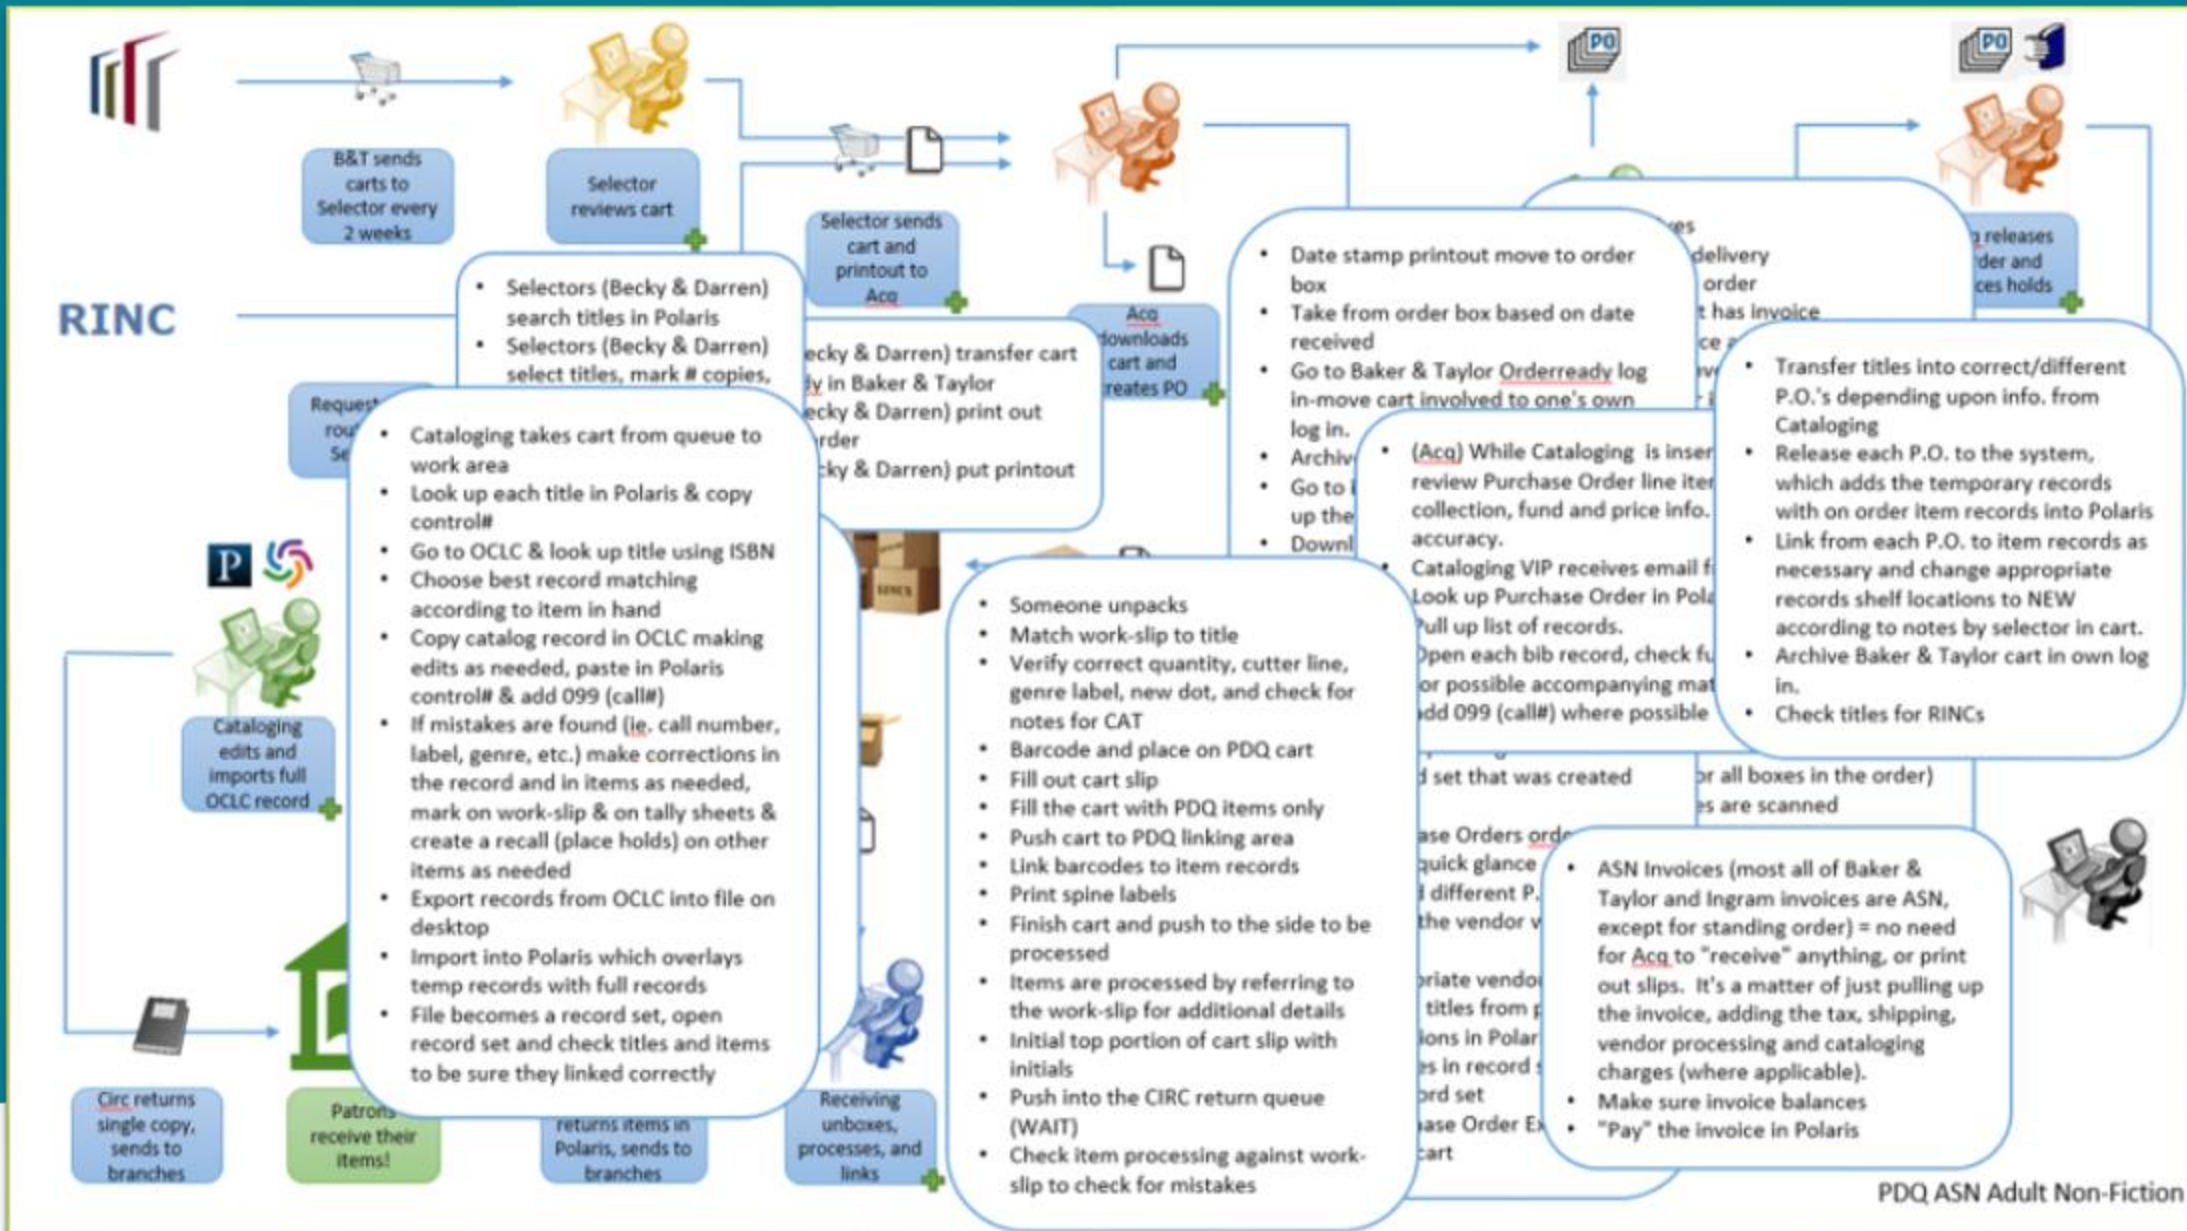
B&T sends carts to Selector every 2 weeks

Selector reviews cart

Selector sends cart and printout to Acq

Acq downloads cart and creates PO

PO

PO

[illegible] releases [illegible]der and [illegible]ces holds

RINC

Request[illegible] rou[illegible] Se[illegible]

- Selectors (Becky & Darren) search titles in Polaris
- Selectors (Becky & Darren) select titles, mark # copies,

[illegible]ecky & Darren) transfer cart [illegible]y in Baker & Taylor
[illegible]ecky & Darren) print out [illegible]rder
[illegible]cky & Darren) put printout

- Cataloging takes cart from queue to work area
- Look up each title in Polaris & copy control#
- Go to OCLC & look up title using ISBN
- Choose best record matching according to item in hand
- Copy catalog record in OCLC making edits as needed, paste in Polaris control# & add 099 (call#)
- If mistakes are found (ie. call number, label, genre, etc.) make corrections in the record and in items as needed, mark on work-slip & on tally sheets & create a recall (place holds) on other items as needed
- Export records from OCLC into file on desktop
- Import into Polaris which overlays temp records with full records
- File becomes a record set, open record set and check titles and items to be sure they linked correctly

Cataloging edits and imports full OCLC record

Circ returns single copy, sends to branches

Patron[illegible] receive their items!

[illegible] returns items in Polaris, sends to branches

Receiving unboxes, processes, and links

- Date stamp printout move to order box
- Take from order box based on date received
- Go to Baker & Taylor Orderready log in-move cart involved to one's own log in.
- Archiv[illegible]
- Go to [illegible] up the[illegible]
- Downl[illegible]

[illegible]ves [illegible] delivery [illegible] order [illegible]t has invoice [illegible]ce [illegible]

- (Acq) While Cataloging is inser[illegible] review Purchase Order line ite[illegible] collection, fund and price info. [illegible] accuracy.
- Cataloging VIP receives email f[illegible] Look up Purchase Order in Pola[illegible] Pull up list of records. Open each bib record, check fu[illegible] or possible accompanying mat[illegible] add 099 (call#) where possible

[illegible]d set that was created
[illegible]or all boxes in the order)
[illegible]s are scanned
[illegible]ase Orders ord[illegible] quick glance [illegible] different P.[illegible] the vendor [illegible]
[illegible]riate vendo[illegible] titles from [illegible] ions in Polar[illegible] es in record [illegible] ord set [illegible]ase Order E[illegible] cart

- Transfer titles into correct/different P.O.'s depending upon info. from Cataloging
- Release each P.O. to the system, which adds the temporary records with on order item records into Polaris
- Link from each P.O. to item records as necessary and change appropriate records shelf locations to NEW according to notes by selector in cart.
- Archive Baker & Taylor cart in own log in.
- Check titles for RINCs

- Someone unpacks
- Match work-slip to title
- Verify correct quantity, cutter line, genre label, new dot, and check for notes for CAT
- Barcode and place on PDQ cart
- Fill out cart slip
- Fill the cart with PDQ items only
- Push cart to PDQ linking area
- Link barcodes to item records
- Print spine labels
- Finish cart and push to the side to be processed
- Items are processed by referring to the work-slip for additional details
- Initial top portion of cart slip with initials
- Push into the CIRC return queue (WAIT)
- Check item processing against work-slip to check for mistakes

- ASN Invoices (most all of Baker & Taylor and Ingram invoices are ASN, except for standing order) = no need for Acq to "receive" anything, or print out slips. It's a matter of just pulling up the invoice, adding the tax, shipping, vendor processing and cataloging charges (where applicable).
- Make sure invoice balances
- "Pay" the invoice in Polaris

PDQ ASN Adult Non-Fiction